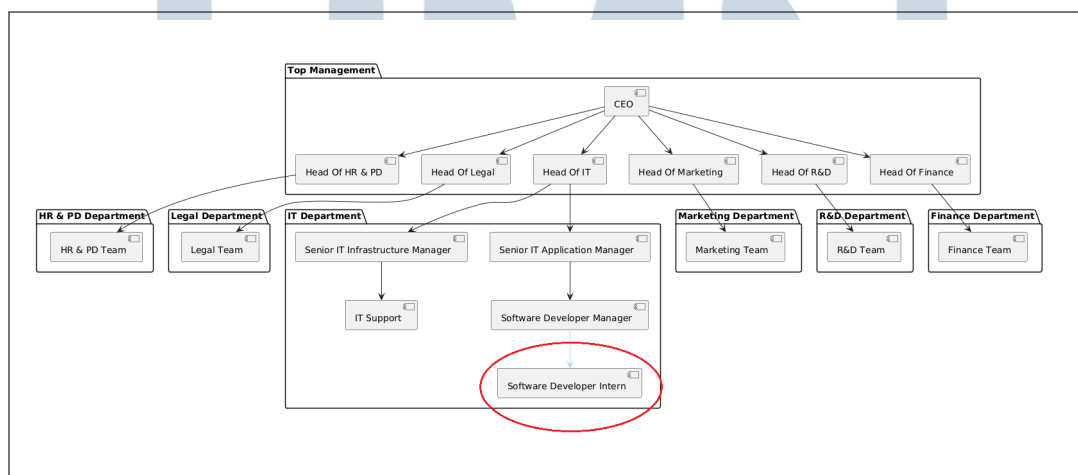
Top Management

CEO

Head Of HR & PD

Head Of Legal

Head Of IT

Head Of Marketing

Head Of R&D

Head Of Finance

HR & PD Department

HR & PD Team

Legal Department

Legal Team

IT Department

Senior IT Infrastructure Manager

Senior IT Application Manager

IT Support

Software Developer Manager

Software Developer Intern

Marketing Department

Marketing Team

R&D Department

R&D Team

Finance Department

Finance Team